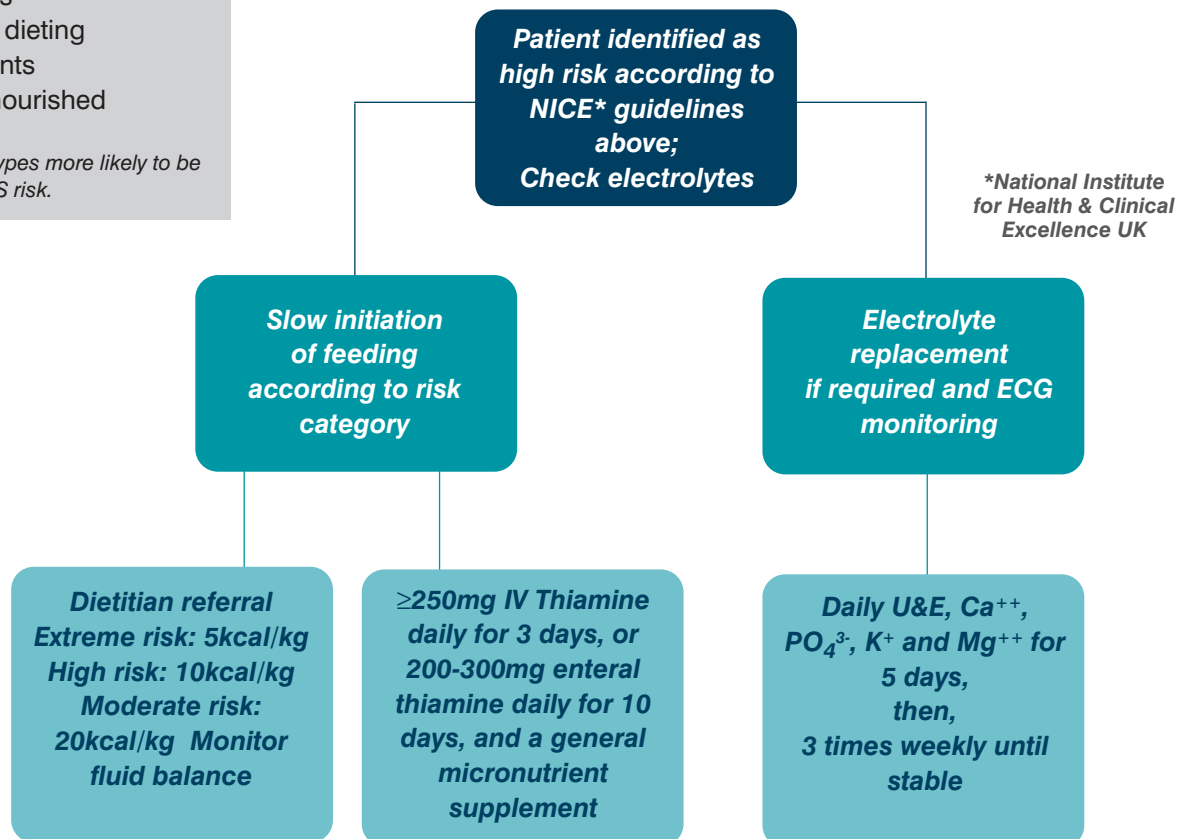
g
dieting
nts
ourished

ypes more likely to be
S risk.

Patient identified as high risk according to NICE* guidelines above;
Check electrolytes

*National Institute for Health & Clinical Excellence UK

Slow initiation of feeding according to risk category

Electrolyte replacement if required and ECG monitoring

Dietitian referral
Extreme risk: 5kcal/kg
High risk: 10kcal/kg
Moderate risk: 20kcal/kg Monitor fluid balance

≥250mg IV Thiamine daily for 3 days, or 200-300mg enteral thiamine daily for 10 days, and a general micronutrient supplement

Daily U&E, $Ca^{++}$, $PO_4^{3-}$, $K^+$ and $Mg^{++}$ for 5 days,
then,
3 times weekly until stable